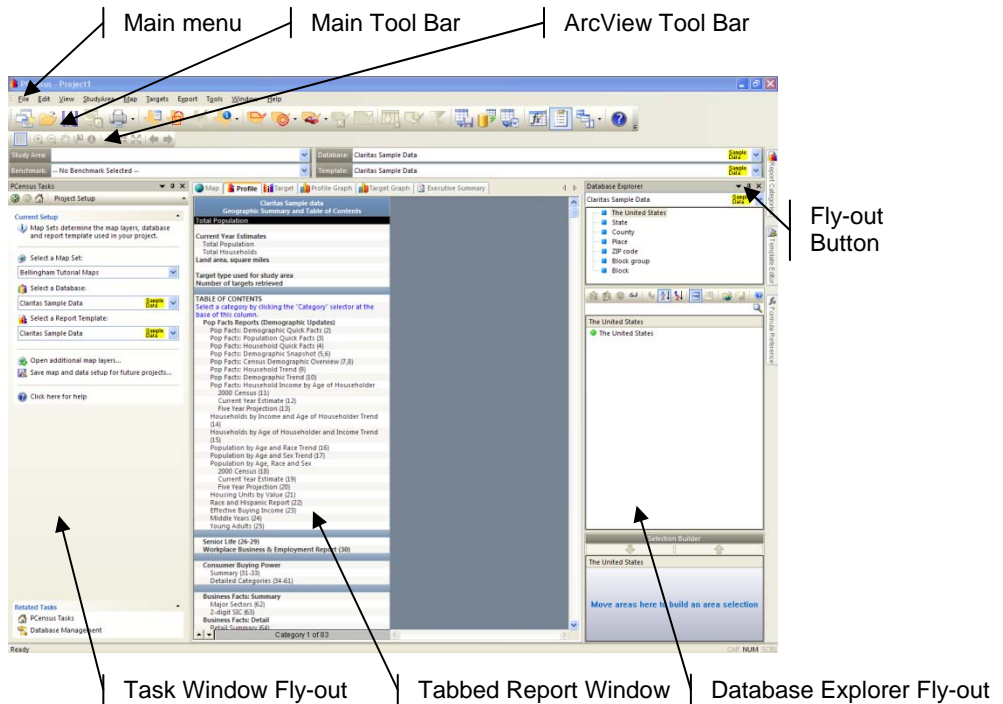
Main menu
Main Tool Bar
ArcView Tool Bar

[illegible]sus - Project1

File Edit View StudyAreas Map Targets Export Tools Window Help

Study Area:
Benchmark: -- No Benchmark Selected --
Database: Claritas Sample Data
Template: Claritas Sample Data
Sample Data

PCensus Tasks
Project Setup

Current Setup
Map Sets determine the map layers, database and report template used in your project.
Select a Map Set:
Bellingham Tutorial Maps
Select a Database:
Claritas Sample Data
Select a Report Template:
Claritas Sample Data
Open additional map layers...
Save map and data setup for future projects...
Click here for help

Related Tasks
PCensus Tasks
Database Management

Map | Profile | Target | Profile Graph | Target Graph | Executive Summary

Claritas Sample data
Geographic Summary and Table of Contents
Total Population

Current Year Estimates
Total Population
Total Households
Land area, square miles

Target type used for study area
Number of targets retrieved

TABLE OF CONTENTS
Select a category by clicking the "Category" selector at the base of this column.
Pop Facts Reports (Demographic Updates)
Pop Facts: Demographic Quick Facts (2)
Pop Facts: Population Quick Facts (3)
Pop Facts: Household Quick Facts (4)
Pop Facts: Demographic Snapshot (5,6)
Pop Facts: Census Demographic Overview (7,8)
Pop Facts: Household Trend (9)
Pop Facts: Demographic Trend (10)
Pop Facts: Household Income by Age of Householder
2000 Census (11)
Current Year Estimate (12)
Five Year Projection (13)
Households by Income and Age of Householder Trend (14)
Households by Age of Householder and Income Trend (15)
Population by Age and Race Trend (16)
Population by Age and Sex Trend (17)
Population by Age, Race and Sex
2000 Census (18)
Current Year Estimate (19)
Five Year Projection (20)
Housing Units by Value (21)
Race and Hispanic Report (22)
Effective Buying Income (23)
Middle Years (24)
Young Adults (25)

Senior Life (26-29)
Workplace Business & Employment Report (30)

Consumer Buying Power
Summary (31-33)
Detailed Categories (34-61)

Business Facts: Summary
Major Sectors (62)
2-digit SIC (63)
Business Facts: Detail
Retail Summary (64)
Category 1 of 83

Database Explorer
Claritas Sample Data
The United States
State
County
Place
ZIP code
Block group
Block

The United States
The United States

Selection Builder
The United States
Move areas here to build an area selection

Report Category
Template Editor
Formula Reference

Fly-out Button

Ready
CAP NUM SCRL

Task Window Fly-out
Tabbed Report Window
Database Explorer Fly-out